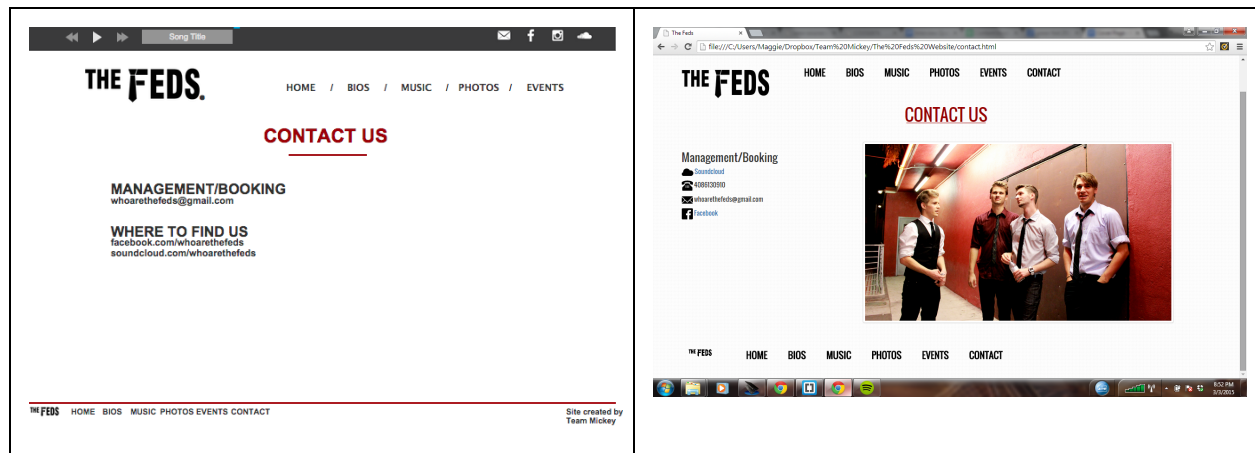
Song Title

THE FEDS.

HOME / BIOS / MUSIC / PHOTOS / EVENTS

CONTACT US

MANAGEMENT/BOOKING
whoarethefeds@gmail.com

WHERE TO FIND US
facebook.com/whoarethefeds
soundcloud.com/whoarethefeds

THE FEDS HOME BIOS MUSIC PHOTOS EVENTS CONTACT

Site created by Team Mickey

The Feds

file:///C:/Users/Maggie/Dropbox/Team%20Mickey/The%20Feds%20Website/contact.html

THE FEDS

HOME BIOS MUSIC PHOTOS EVENTS CONTACT

CONTACT US

Management/Booking
Soundcloud
4086130910
whoarethefeds@gmail.com
Facebook

THE FEDS

HOME BIOS MUSIC PHOTOS EVENTS CONTACT

8:52 PM
3/3/2015